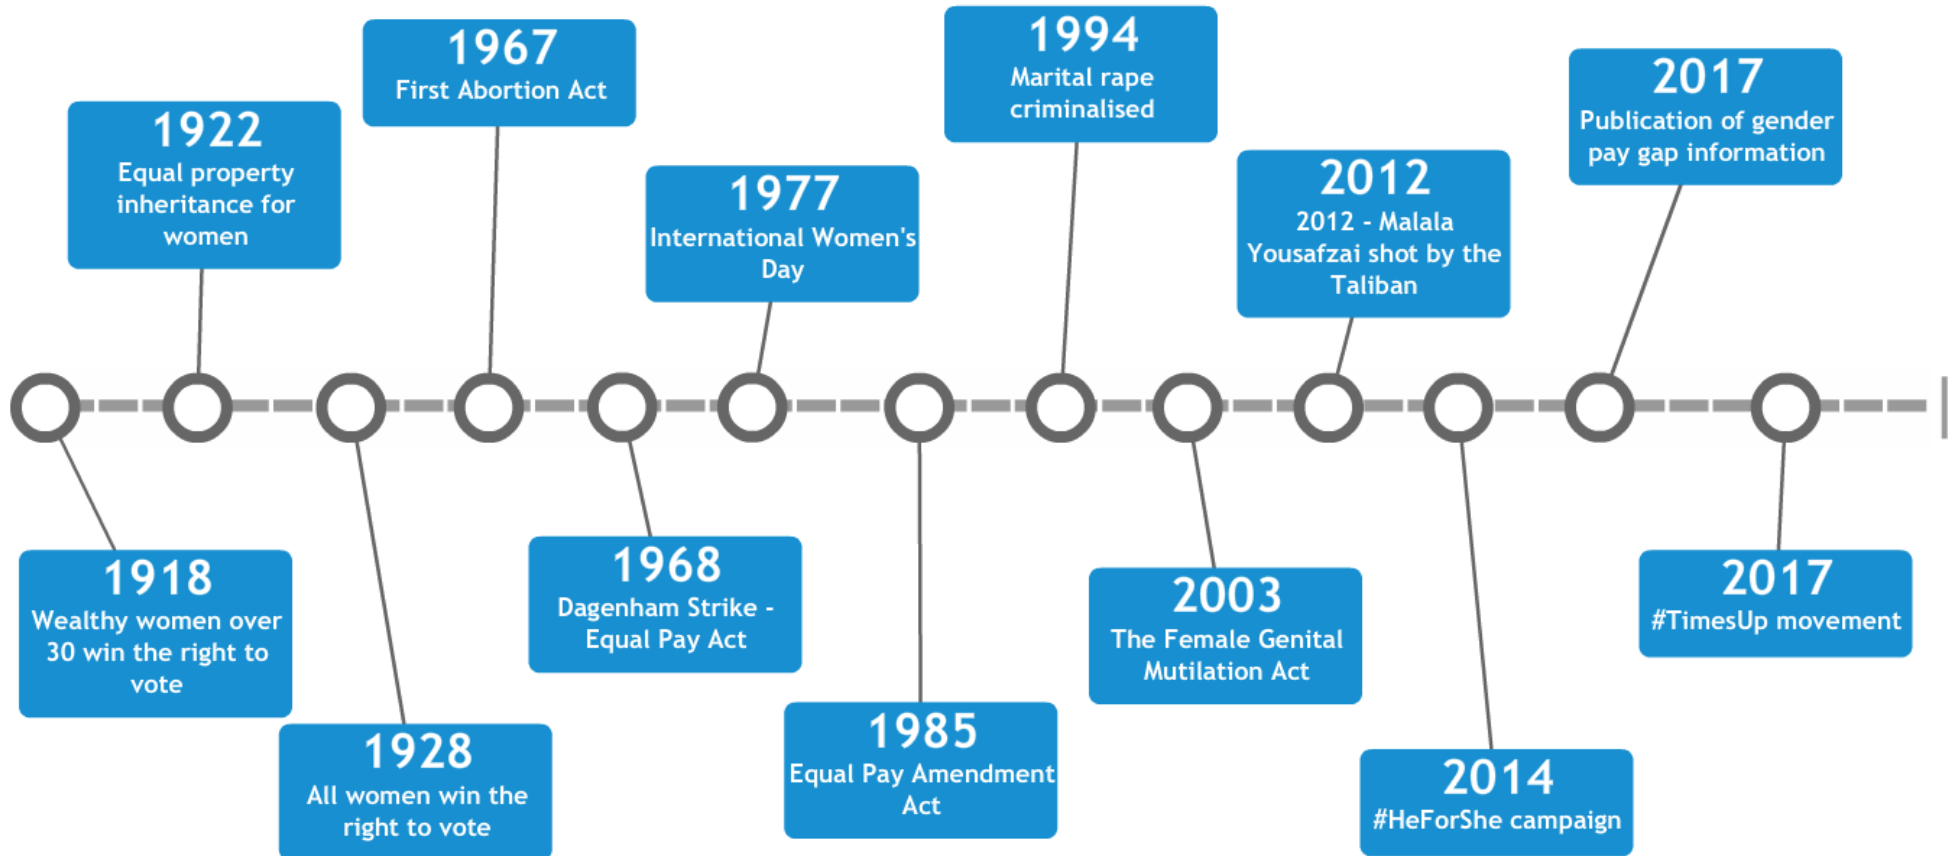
1918
Wealthy women over 30 win the right to vote

1922
Equal property inheritance for women

1928
All women win the right to vote

1967
First Abortion Act

1968
Dagenham Strike - Equal Pay Act

1977
International Women's Day

1985
Equal Pay Amendment Act

1994
Marital rape criminalised

2003
The Female Genital Mutilation Act

2012
2012 - Malala Yousafzai shot by the Taliban

2014
#HeForShe campaign

2017
Publication of gender pay gap information

2017
#TimesUp movement